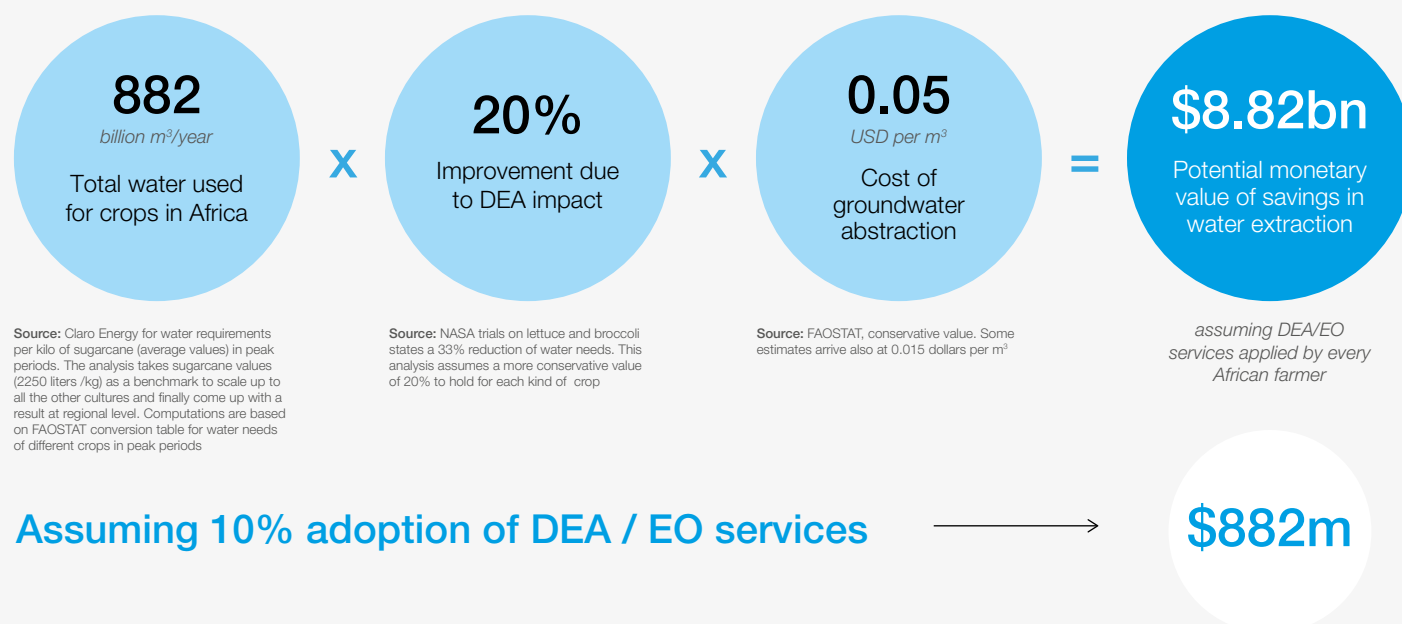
882
billion m$^3$/year
Total water used for crops in Africa

x

20%
Improvement due to DEA impact

x

0.05
USD per m$^3$
Cost of groundwater abstraction

=

$8.82bn
Potential monetary value of savings in water extraction

**Source:** Claro Energy for water requirements per kilo of sugarcane (average values) in peak periods. The analysis takes sugarcane values (2250 liters /kg) as a benchmark to scale up to all the other cultures and finally come up with a result at regional level. Computations are based on FAOSTAT conversion table for water needs of different crops in peak periods

**Source:** NASA trials on lettuce and broccoli states a 33% reduction of water needs. This analysis assumes a more conservative value of 20% to hold for each kind of crop

**Source:** FAOSTAT, conservative value. Some estimates arrive also at 0.015 dollars per m$^3$

assuming DEA/EO services applied by every African farmer

Assuming 10% adoption of DEA / EO services

$882m